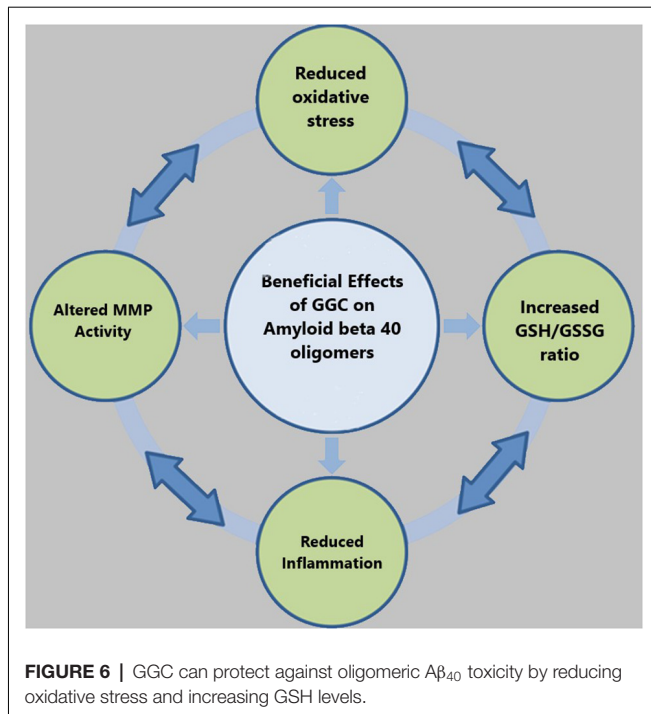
Reduced oxidative stress

Altered MMP Activity

Beneficial Effects of GGC on Amyloid beta 40 oligomers

Increased GSH/GSSG ratio

Reduced Inflammation

FIGURE 6 | GGC can protect against oligomeric A$\beta_{40}$ toxicity by reducing oxidative stress and increasing GSH levels.